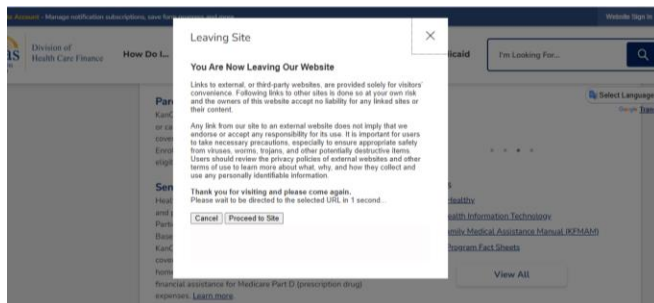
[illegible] Account - Manage notification subscriptions, save form progress and more.

Website Sign In

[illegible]as Division of Health Care Finance

How Do I...

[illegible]icaid

I'm Looking For...

Select Language

Google Tra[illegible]

Par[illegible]

KanC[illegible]

or ca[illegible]

cove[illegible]

Enro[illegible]

eligib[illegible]

Sen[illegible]

Heal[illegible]

and s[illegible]

Parti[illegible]

Base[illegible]

KanC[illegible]

cove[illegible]

hom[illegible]

financial assistance for Medicare Part D (prescription drug) expenses. Learn more

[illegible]ealthy

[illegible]ealth Information Technology

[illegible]amily Medical Assistance Manual (KFMAM)

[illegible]Program Fact Sheets

View All

Leaving Site

You Are Now Leaving Our Website

Links to external, or third-party websites, are provided solely for visitors' convenience. Following links to other sites is done so at your own risk and the owners of this website accept no liability for any linked sites or their content.

Any link from our site to an external website does not imply that we endorse or accept any responsibility for its use. It is important for users to take necessary precautions, especially to ensure appropriate safety from viruses, worms, trojans, and other potentially destructive items. Users should review the privacy policies of external websites and other terms of use to learn more about what, why, and how they collect and use any personally identifiable information.

Thank you for visiting and please come again.
Please wait to be directed to the selected URL in 1 second...

Cancel

Proceed to Site